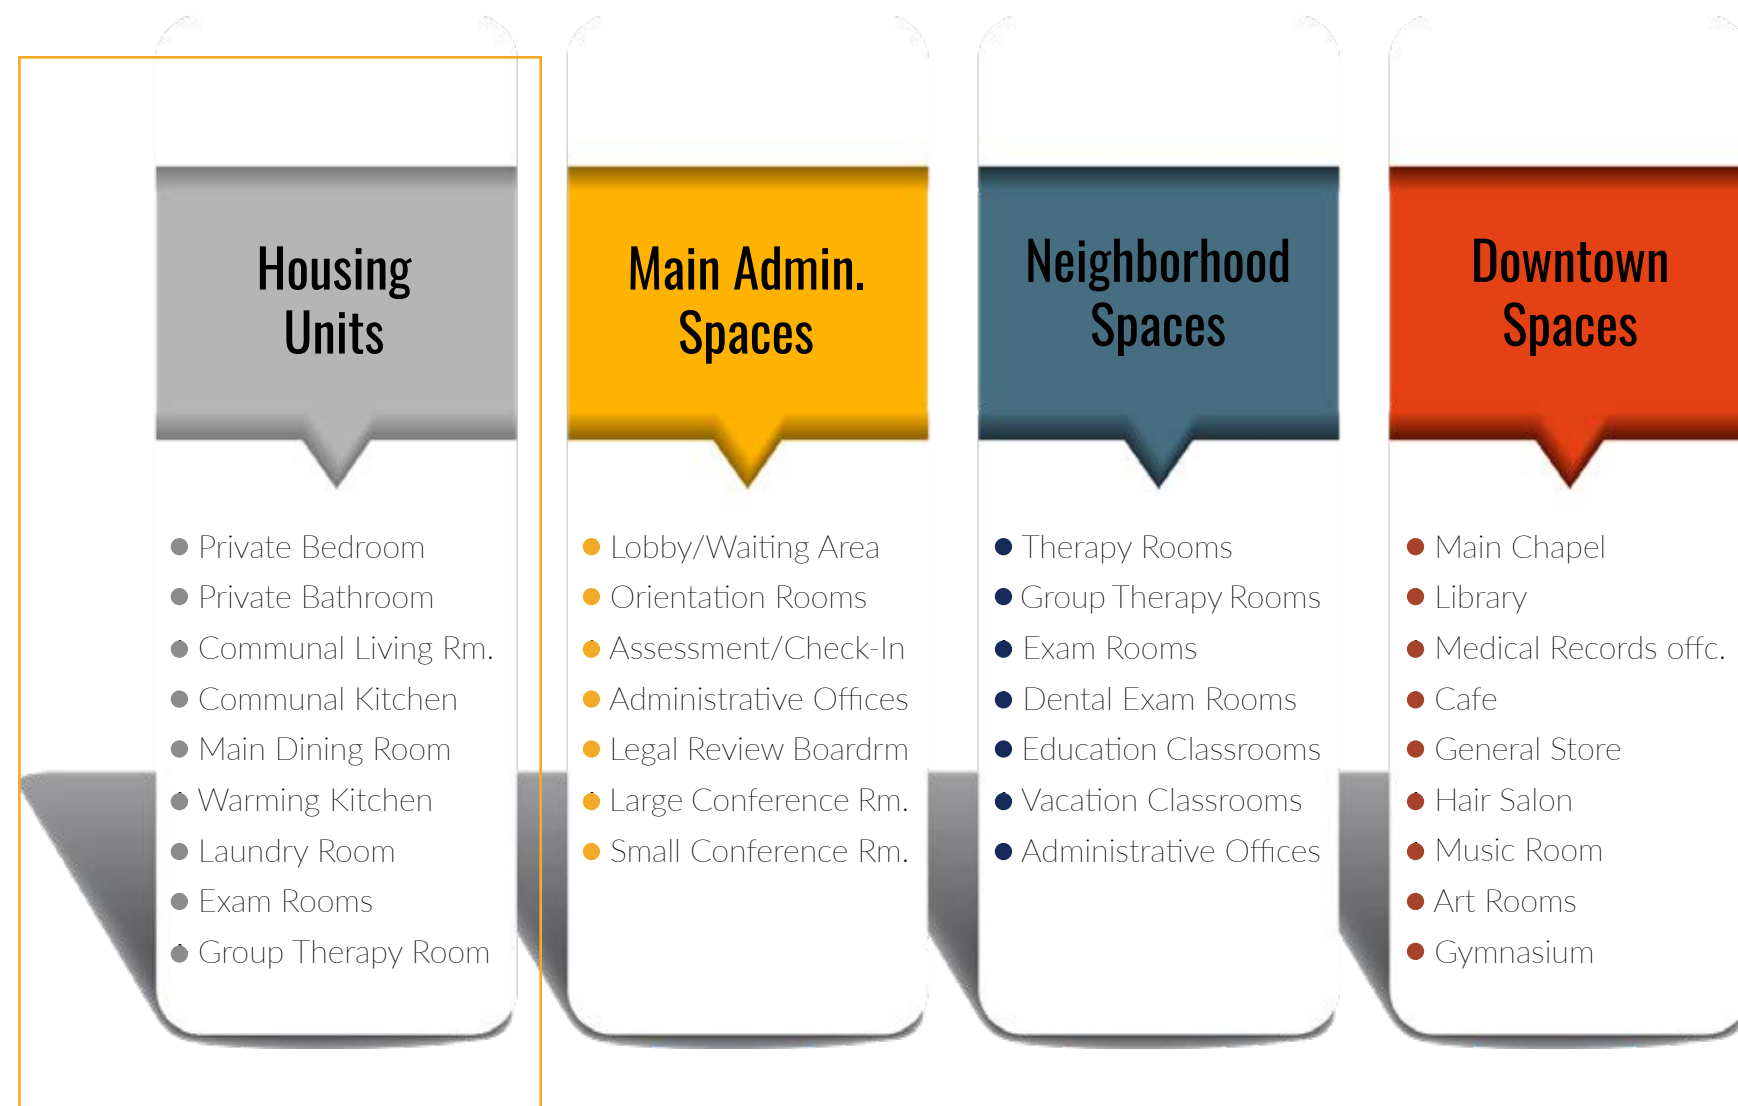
Housing Units

Private Bedroom
Private Bathroom
Communal Living Rm.
Communal Kitchen
Main Dining Room
Warming Kitchen
Laundry Room
Exam Rooms
Group Therapy Room

Main Admin. Spaces

Lobby/Waiting Area
Orientation Rooms
Assessment/Check-In
Administrative Offices
Legal Review Boardrm
Large Conference Rm.
Small Conference Rm.

Neighborhood Spaces

Therapy Rooms
Group Therapy Rooms
Exam Rooms
Dental Exam Rooms
Education Classrooms
Vacation Classrooms
Administrative Offices

Downtown Spaces

Main Chapel
Library
Medical Records offc.
Cafe
General Store
Hair Salon
Music Room
Art Rooms
Gymnasium